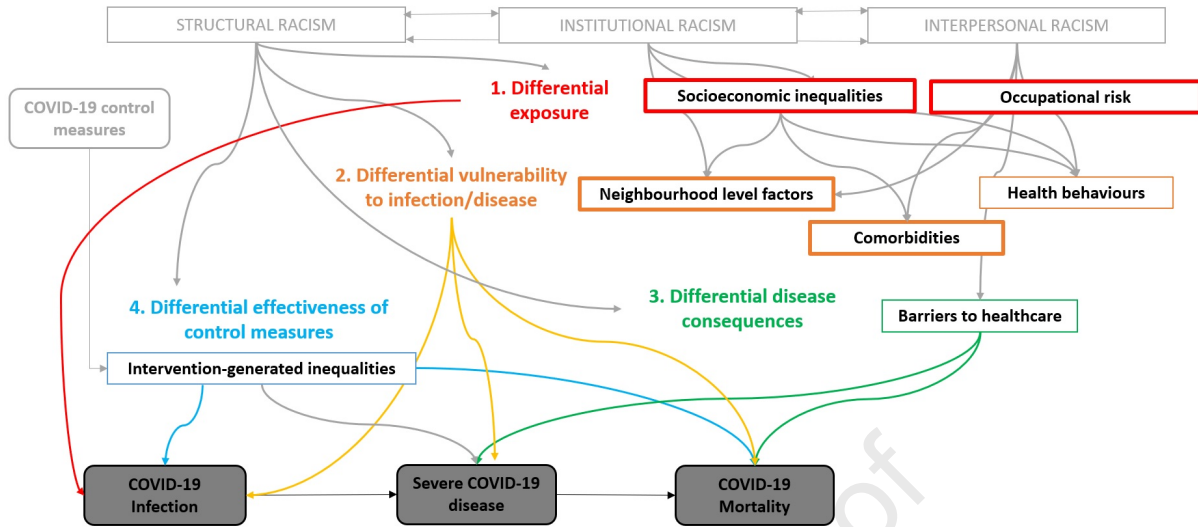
STRUCTURAL RACISM

INSTITUTIONAL RACISM

INTERPERSONAL RACISM

COVID-19 control measures

1. Differential exposure

Socioeconomic inequalities

Occupational risk

2. Differential vulnerability to infection/disease

Neighbourhood level factors

Health behaviours

Comorbidities

4. Differential effectiveness of control measures

3. Differential disease consequences

Barriers to healthcare

Intervention-generated inequalities

COVID-19 Infection

Severe COVID-19 disease

COVID-19 Mortality